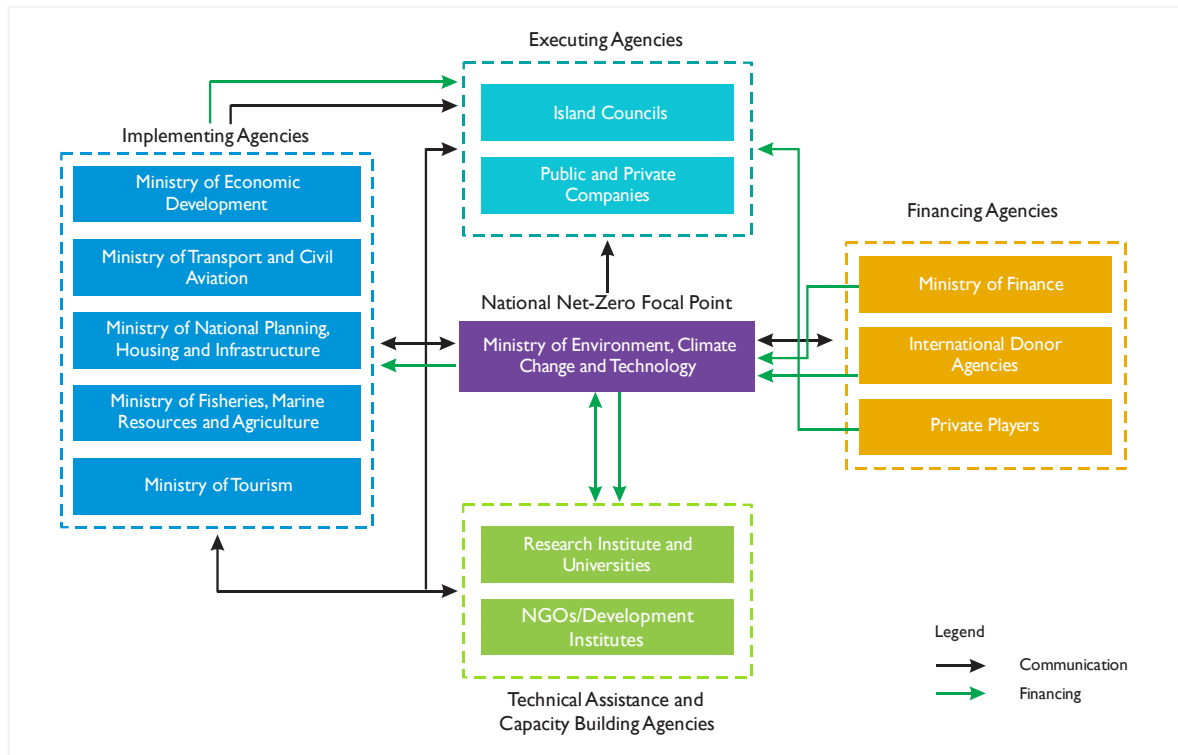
Executing Agencies

Island Councils

Public and Private Companies

Implementing Agencies

Ministry of Economic Development

Ministry of Transport and Civil Aviation

Ministry of National Planning, Housing and Infrastructure

Ministry of Fisheries, Marine Resources and Agriculture

Ministry of Tourism

Financing Agencies

Ministry of Finance

International Donor Agencies

Private Players

National Net-Zero Focal Point

Ministry of Environment, Climate Change and Technology

Research Institute and Universities

NGOs/Development Institutes

Technical Assistance and Capacity Building Agencies

Legend

Communication

Financing